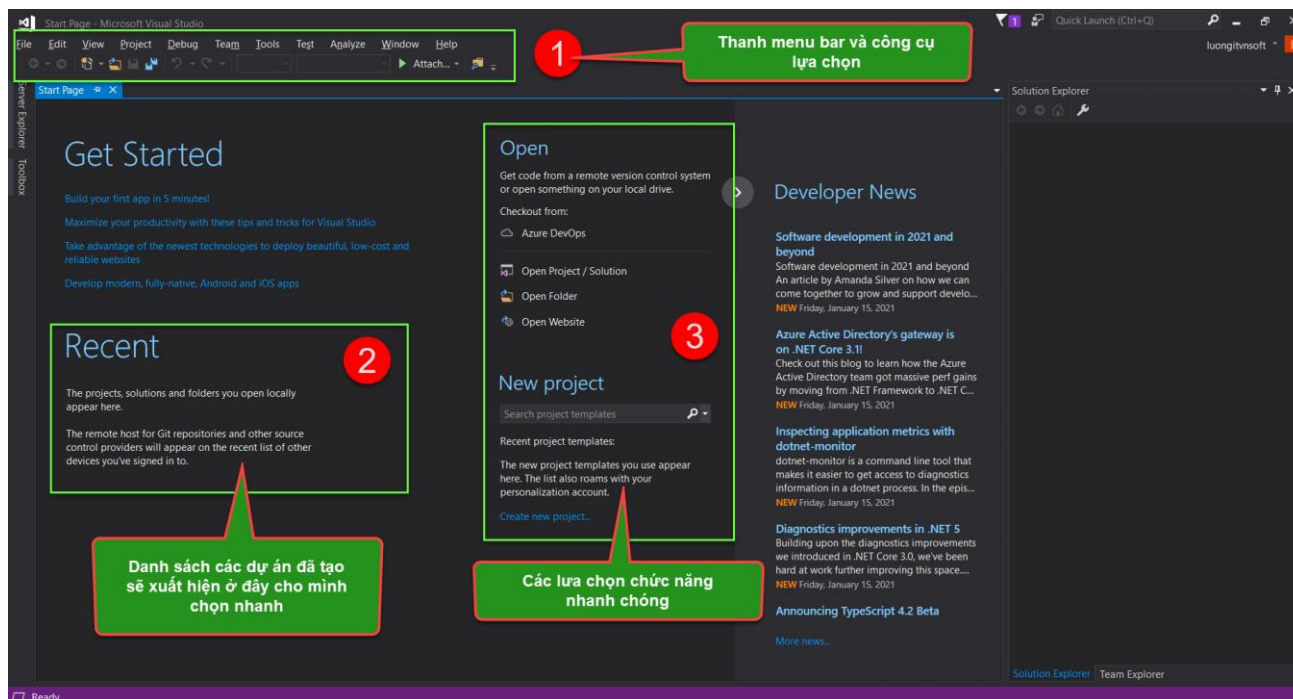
Start Page - Microsoft Visual Studio

1 Quick Launch (Ctrl+Q)

File Edit View Project Debug Team Tools Test Analyze Window Help

luongitvnsoft

Attach...

1

Thanh menu bar và công cụ lựa chọn

Start Page

Server Explorer Toolbox

Solution Explorer

Get Started

Build your first app in 5 minutes!

Maximize your productivity with these tips and tricks for Visual Studio

Take advantage of the newest technologies to deploy beautiful, low-cost and reliable websites

Develop modern, fully-native, Android and iOS apps

Recent

2

The projects, solutions and folders you open locally appear here.

The remote host for Git repositories and other source control providers will appear on the recent list of other devices you've signed in to.

Open

Get code from a remote version control system or open something on your local drive.

Checkout from:

Azure DevOps

Open Project / Solution

Open Folder

Open Website

3

New project

Search project templates

Recent project templates:

The new project templates you use appear here. The list also roams with your personalization account.

Create new project...

Developer News

Software development in 2021 and beyond
Software development in 2021 and beyond An article by Amanda Silver on how we can come together to grow and support develo...
NEW Friday, January 15, 2021

Azure Active Directory's gateway is on .NET Core 3.1!
Check out this blog to learn how the Azure Active Directory team got massive perf gains by moving from .NET Framework to .NET C...
NEW Friday, January 15, 2021

Inspecting application metrics with dotnet-monitor
dotnet-monitor is a command line tool that makes it easier to get access to diagnostics information in a dotnet process. In the epis...
NEW Friday, January 15, 2021

Diagnostics improvements in .NET 5
Building upon the diagnostics improvements we introduced in .NET Core 3.0, we've been hard at work further improving this space....
NEW Friday, January 15, 2021

Announcing TypeScript 4.2 Beta

More news...

Danh sách các dự án đã tạo sẽ xuất hiện ở đây cho mình chọn nhanh

Các lựa chọn chức năng nhanh chóng

Solution Explorer Team Explorer

Ready